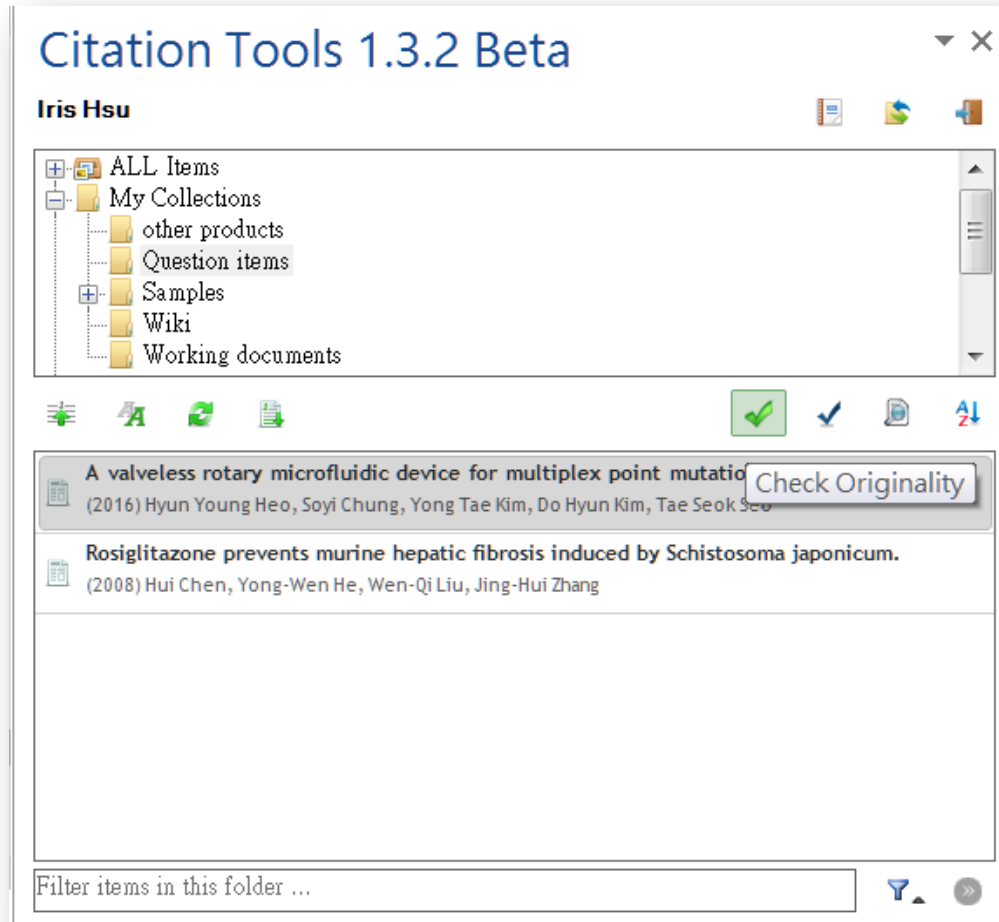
Citation Tools 1.3.2 Beta

Iris Hsu

ALL Items
My Collections
other products
Question items
Samples
Wiki
Working documents

A valveless rotary microfluidic device for multiplex point mutatio
(2016) Hyun Young Heo, Soyi Chung, Yong Tae Kim, Do Hyun Kim, Tae Seok Seo

Check Originality

Rosiglitazone prevents murine hepatic fibrosis induced by Schistosoma japonicum.
(2008) Hui Chen, Yong-Wen He, Wen-Qi Liu, Jing-Hui Zhang

Filter items in this folder ...